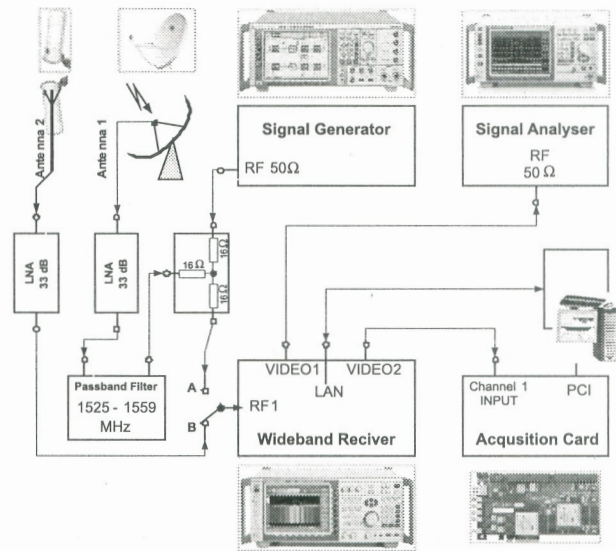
Ante nna 2

Ante nna 1

Signal Generator

RF 50Ω

Signal Analyser

RF
50 Ω

LNA
33 dB

LNA
33 dB

16 Ω

16 Ω

16 Ω

Passband Filter
1525 - 1559
MHz

A

B

RF1

VIDEO1

LAN

VIDEO2

Wideband Reciver

Channel 1
INPUT

PCI

Acqusition Card